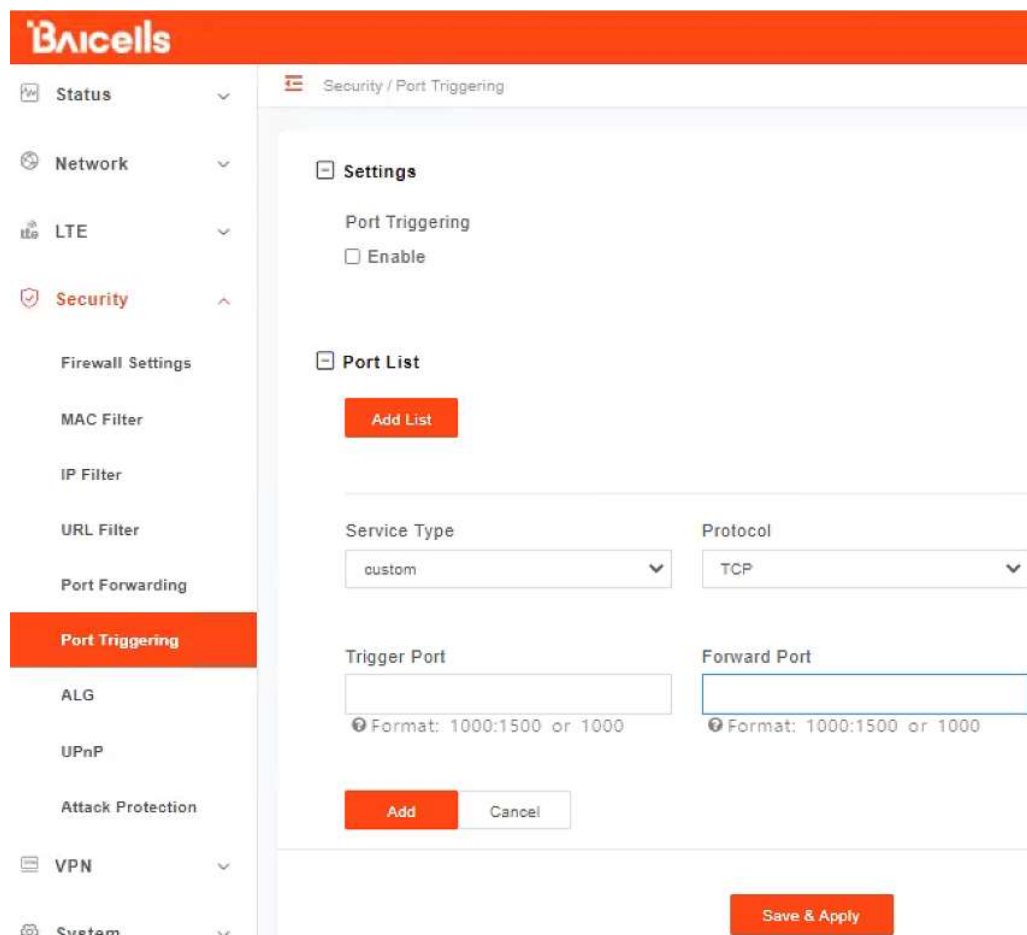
Baicells

Status

Network

LTE

Security

Firewall Settings

MAC Filter

IP Filter

URL Filter

Port Forwarding

Port Triggering

ALG

UPnP

Attack Protection

VPN

System

Security / Port Triggering

Settings

Port Triggering

Enable

Port List

Add List

Service Type

custom

Protocol

TCP

Trigger Port

Format: 1000:1500 or 1000

Forward Port

Format: 1000:1500 or 1000

Add

Cancel

Save & Apply